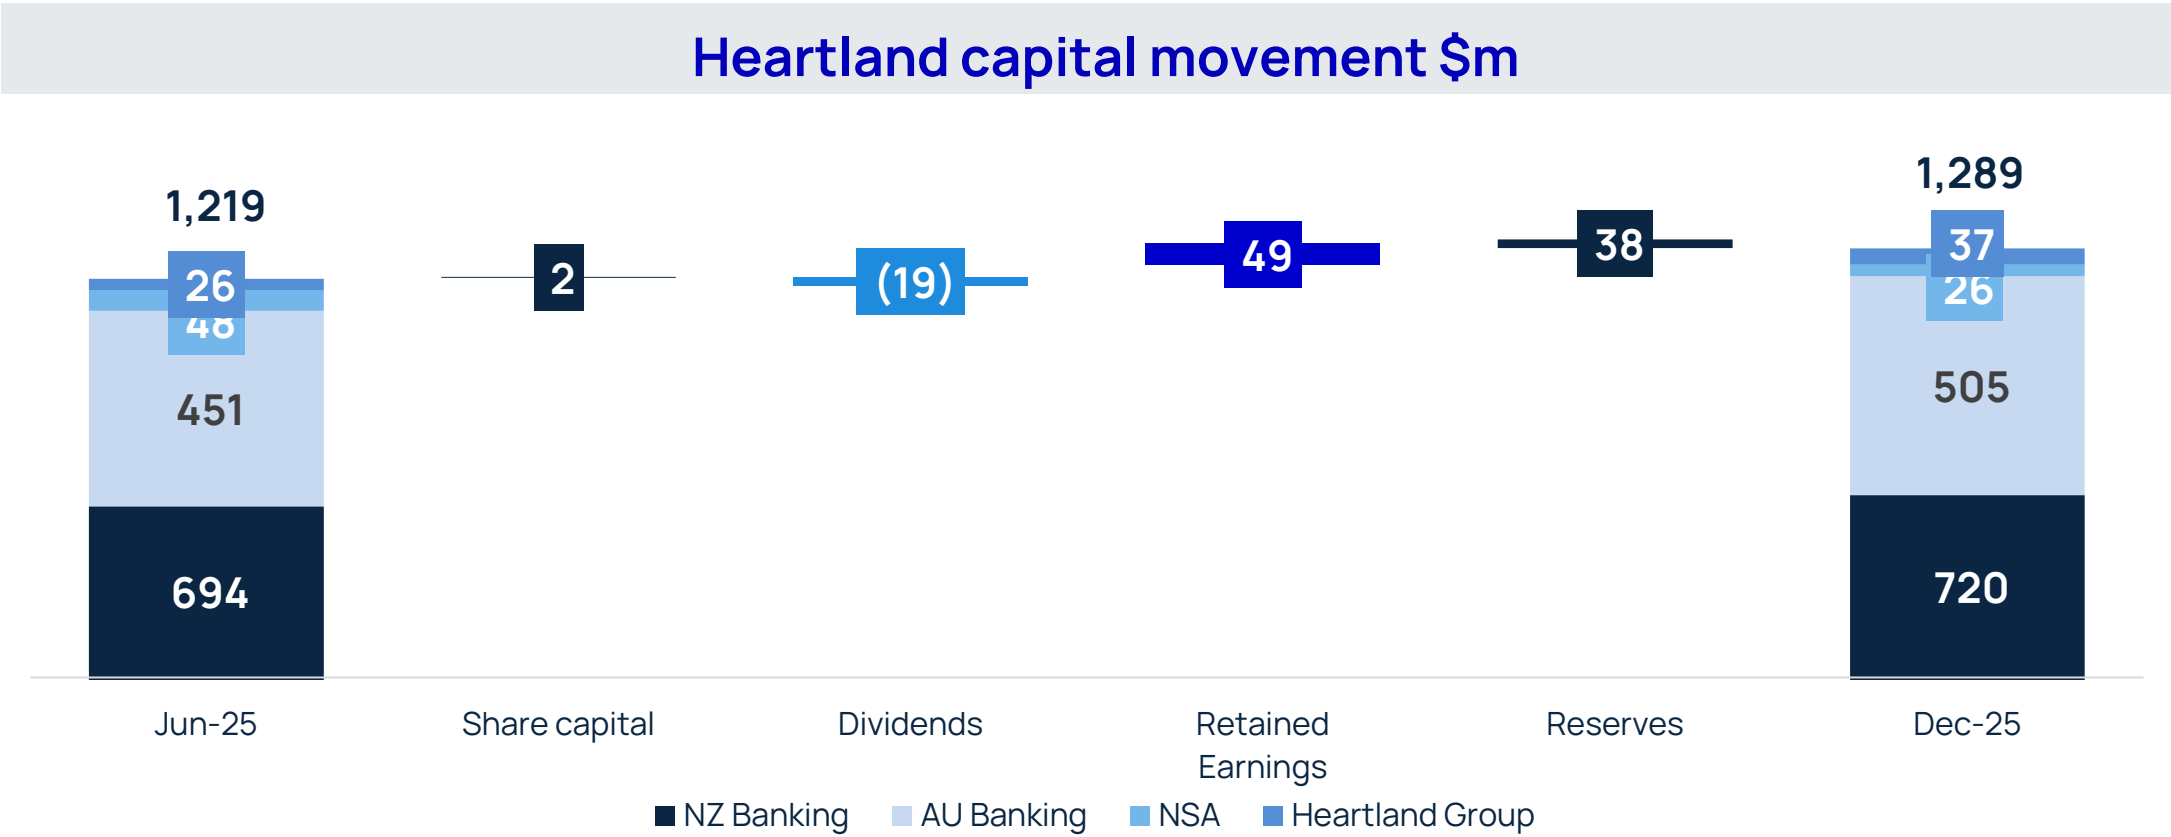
Heartland capital movement $m

1,219

26

48

451

694

2

(19)

49

38

1,289

37

26

505

720

Jun-25

Share capital

Dividends

Retained Earnings

Reserves

Dec-25

NZ Banking AU Banking NSA Heartland Group